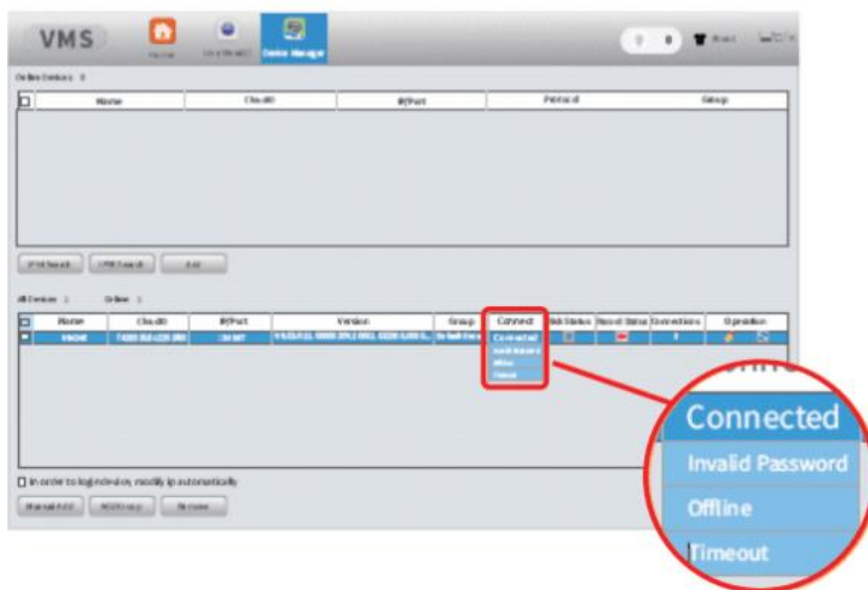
VMS

Home

Live View

Device Manager

Online Devices: 0

| Name | Cloud ID | IP/Port | Protocol | Setup |
|---|---|---|---|---|

IPV4 Search

UPNP Search

Add

All Devices: 1 Online: 1

| Name | Cloud ID | IP/Port | Version | Group | Connect | Net Status | Record Status | Connections | Operation |
|---|---|---|---|---|---|---|---|---|---|
| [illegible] | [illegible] | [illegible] | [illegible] | Default Group | Connected | | | 1 | |

Connected

Invalid Password

Offline

Timeout

In order to login device, modify ip automatically

Manual Add

Modify

Remove